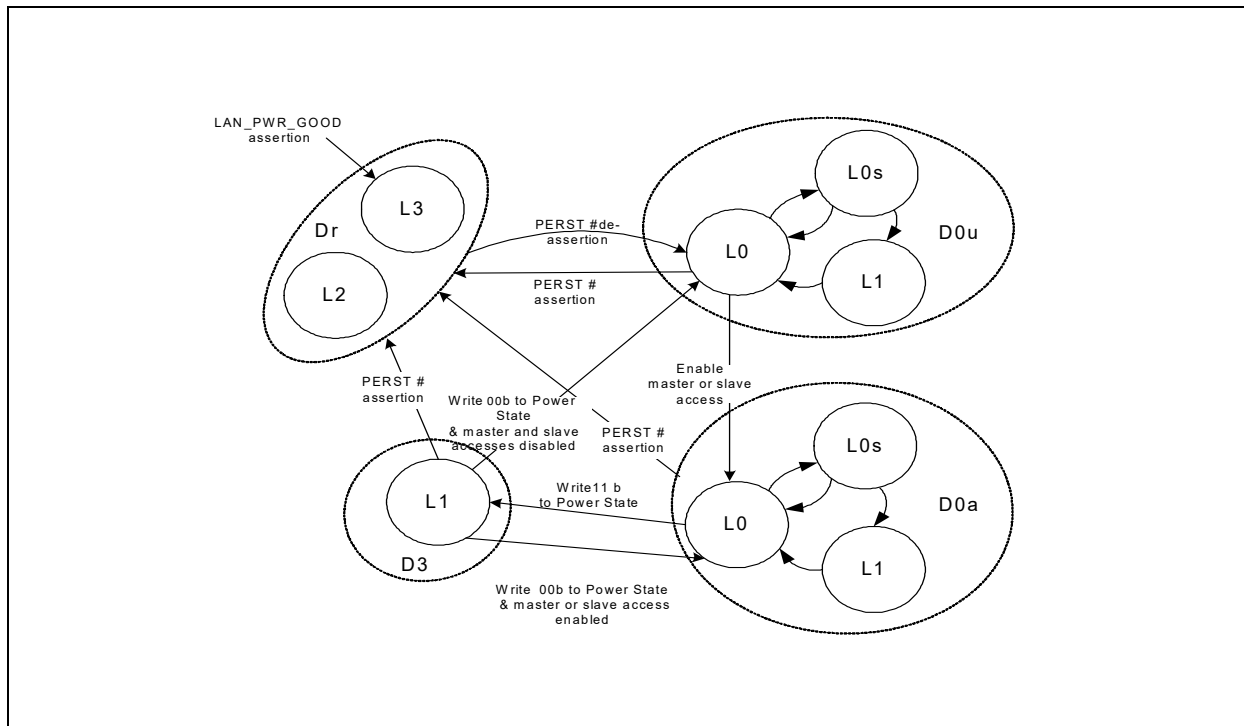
LAN_PWR_GOOD assertion

L3

Dr

L2

PERST #de-assertion

PERST # assertion

L0s

L0

D0u

L1

Enable master or slave access

PERST # assertion

Write 00b to Power State & master and slave accesses disabled

PERST # assertion

L0s

L1

D3

Write11 b to Power State

L0

D0a

L1

Write 00b to Power State & master or slave access enabled